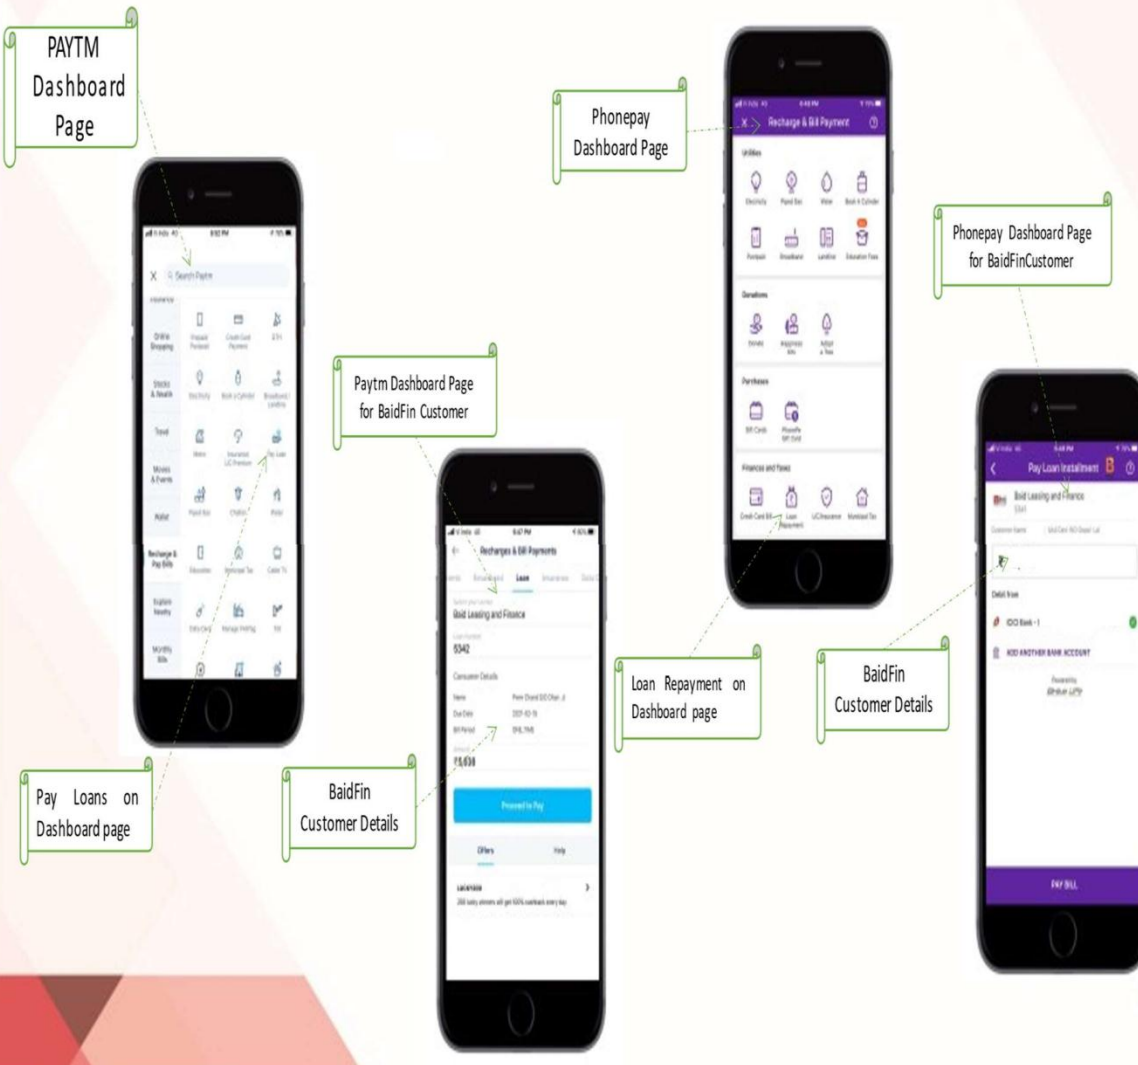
PAYTM Dashboard Page

Search Paytm

Online Shopping

Stocks & Wealth

Travel

Movies & Events

Wallet

Recharge & Pay Bills

Explore Nearby

Monthly Bills

Prepaid Postpaid

Credit Card Payment

Electricity

Book a Cylinder

Broadband / Landline

Metro

Insurance LIC Premium

Pay Loan

Piped Gas

Challan

Education

Municipal Tax

Cable TV

Entry Card

Manage Profile

Pay Loans on Dashboard page

Paytm Dashboard Page for BaidFin Customer

Recharges & Bill Payments

Broadband

Loan

Insurance

Baid Leasing and Finance

Loan Number

5342

Consumer Details

Name

Due Date

Bill Period

₹5,638

Proceed to Pay

Offers

Help

BaidFin Customer Details

Phonepay Dashboard Page

Recharge & Bill Payment

Utilities

Electricity

Piped Gas

Water

Book A Cylinder

Postpaid

Broadband

Landline

Education Fees

Donations

Purchases

Gift Cards

PhonePe Gift Card

Finances and Taxes

Credit Card Bill

Loan Repayment

LIC/Insurance

Municipal Tax

Loan Repayment on Dashboard page

Phonepay Dashboard Page for BaidFinCustomer

Pay Loan Installment

Baid Leasing and Finance

Customer Name

Debit from

ICICI Bank - 1

ADD ANOTHER BANK ACCOUNT

PAY BILL

BaidFin Customer Details